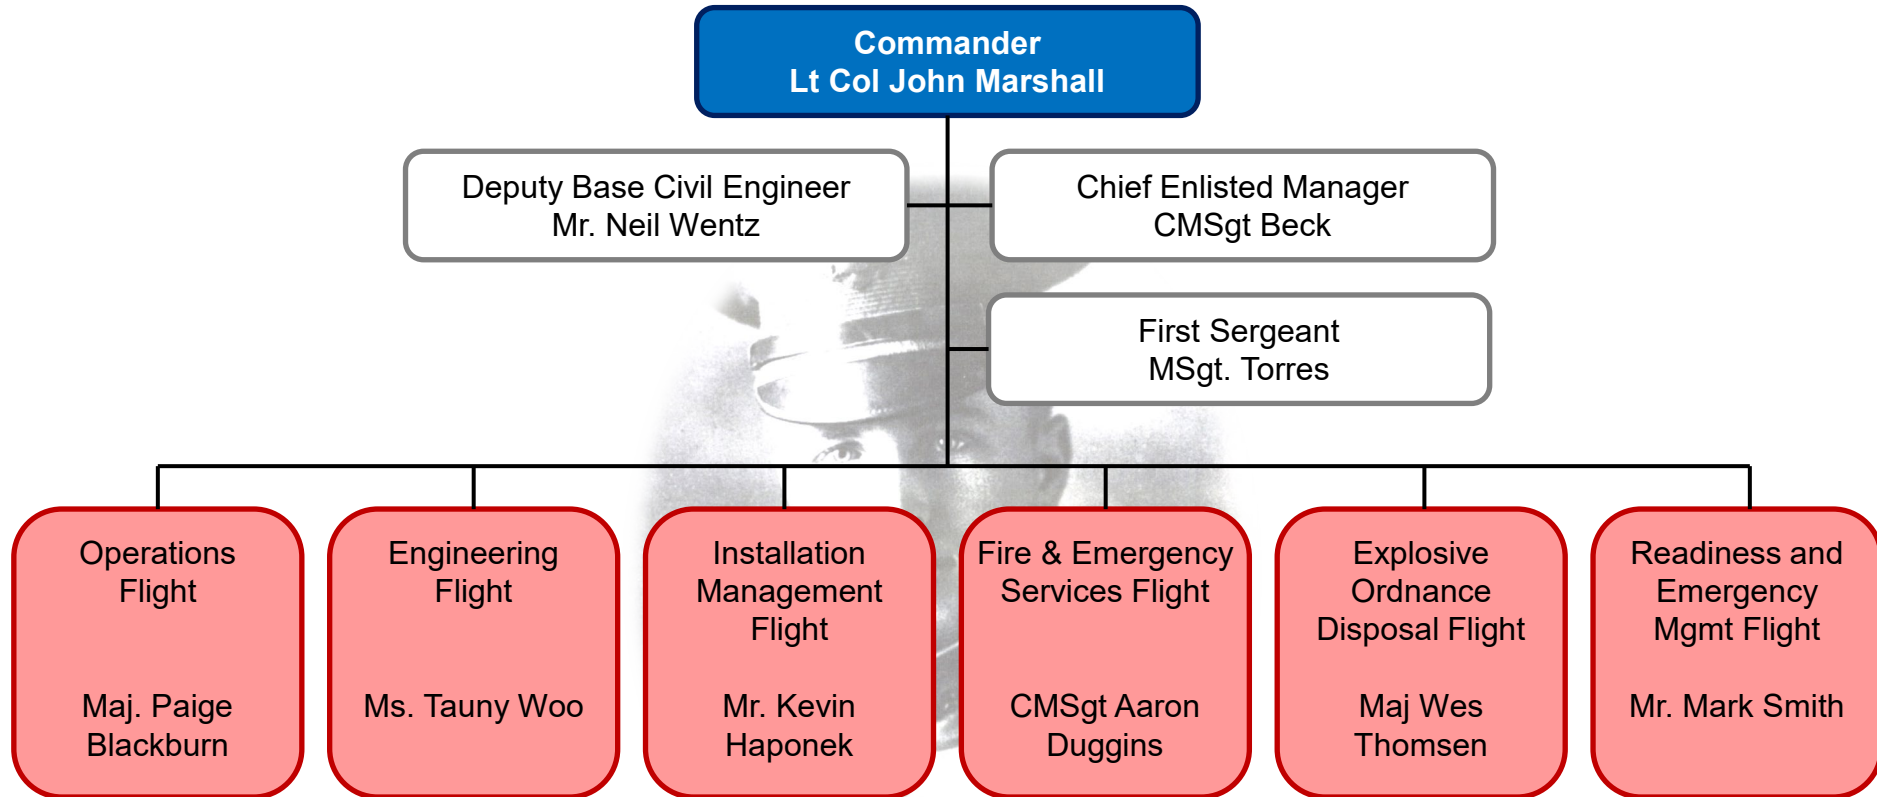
Commander
Lt Col John Marshall

Deputy Base Civil Engineer
Mr. Neil Wentz

Chief Enlisted Manager
CMSgt Beck

First Sergeant
MSgt. Torres

Operations Flight

Maj. Paige Blackburn

Engineering Flight

Ms. Tauny Woo

Installation Management Flight

Mr. Kevin Haponek

Fire & Emergency Services Flight

CMSgt Aaron Duggins

Explosive Ordnance Disposal Flight

Maj Wes Thomsen

Readiness and Emergency Mgmt Flight

Mr. Mark Smith